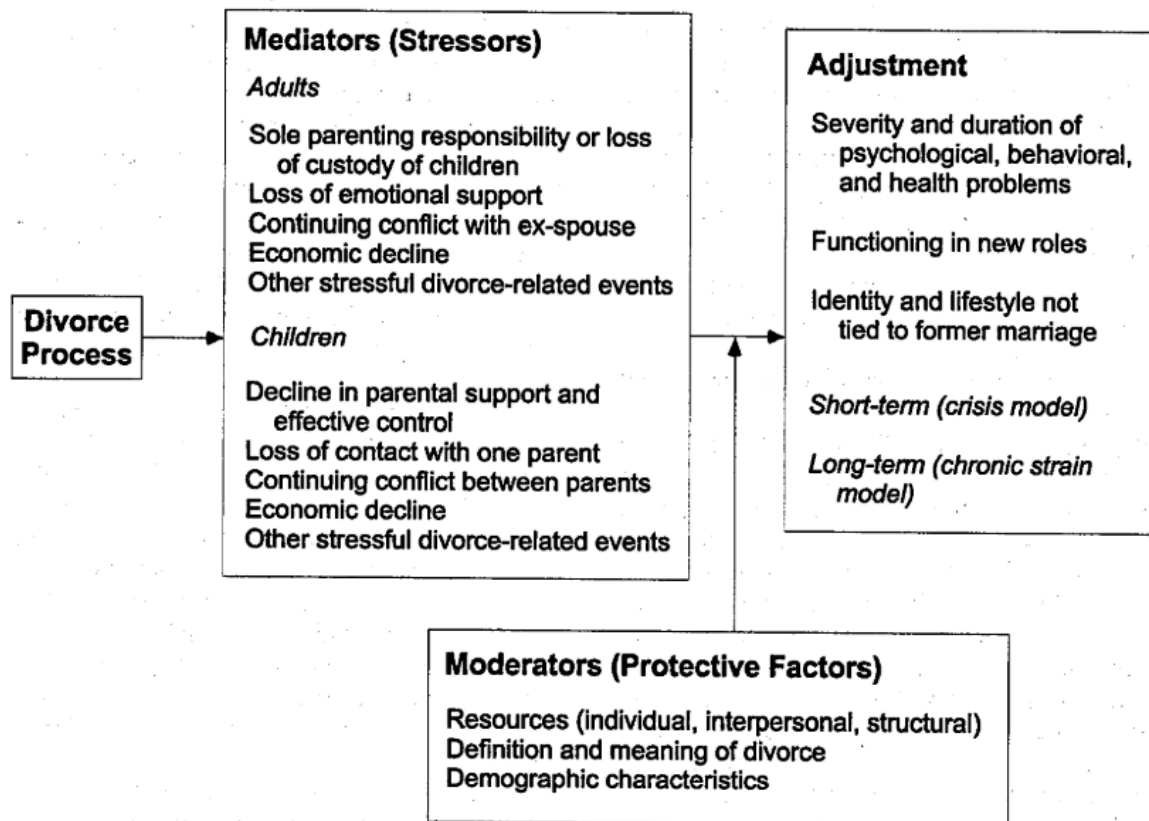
Divorce Process

Mediators (Stressors)

Adults

Sole parenting responsibility or loss of custody of children
Loss of emotional support
Continuing conflict with ex-spouse
Economic decline
Other stressful divorce-related events

Children

Decline in parental support and effective control
Loss of contact with one parent
Continuing conflict between parents
Economic decline
Other stressful divorce-related events

Adjustment

Severity and duration of psychological, behavioral, and health problems

Functioning in new roles

Identity and lifestyle not tied to former marriage

Short-term (crisis model)

Long-term (chronic strain model)

Moderators (Protective Factors)

Resources (individual, interpersonal, structural)
Definition and meaning of divorce
Demographic characteristics